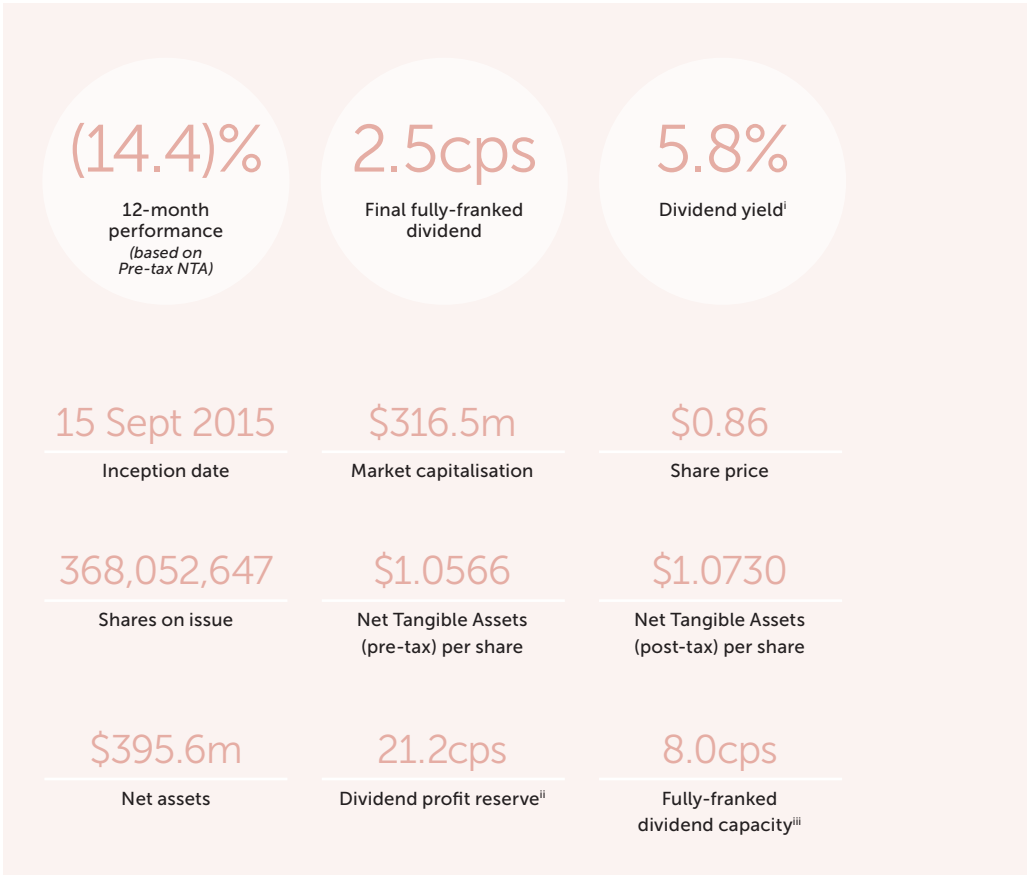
(14.4)%
12-month performance
(based on Pre-tax NTA)

2.5cps
Final fully-franked dividend

5.8%
Dividend yield$^{i}$

15 Sept 2015
Inception date

$316.5m
Market capitalisation

$0.86
Share price

368,052,647
Shares on issue

$1.0566
Net Tangible Assets (pre-tax) per share

$1.0730
Net Tangible Assets (post-tax) per share

$395.6m
Net assets

21.2cps
Dividend profit reserve$^{ii}$

8.0cps
Fully-franked dividend capacity$^{iii}$